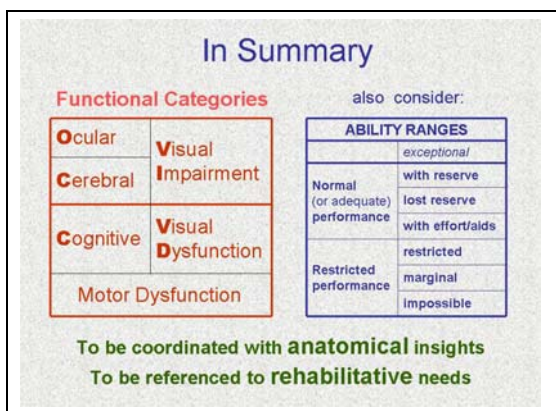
In Summary

Functional Categories

| Ocular | Visual Impairment |
|---|---|
| Cerebral | |
| Cognitive | Visual Dysfunction |
| Motor Dysfunction | |

also consider:

| ABILITY RANGES | |
|---|---|
| | exceptional |
| Normal (or adequate) performance | with reserve |
| | lost reserve |
| | with effort/aids |
| Restricted performance | restricted |
| | marginal |
| | impossible |

To be coordinated with anatomical insights
To be referenced to rehabilitative needs